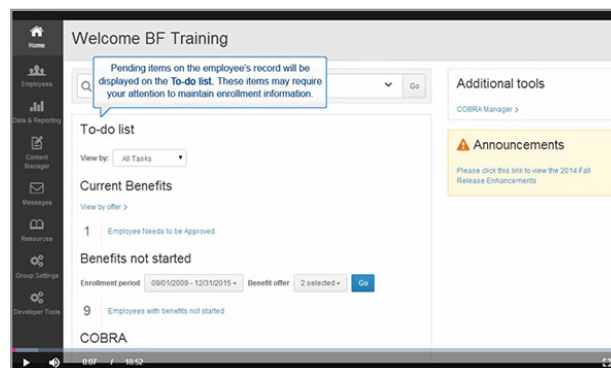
Home

Employees

Data & Reporting

Content Manager

Messages

Resources

Group Settings

Developer Tools

Welcome BF Training

Pending items on the employee's record will be displayed on the To-do list. These items may require your attention to maintain enrollment information.

Go

To-do list

View by: All Tasks

Current Benefits

View by offer >

1 Employee Needs to be Approved

Benefits not started

Enrollment period 09/01/2009 - 12/31/2015 Benefit offer 2 selected Go

9 Employees with benefits not started

COBRA

Additional tools

COBRA Manager >

Announcements

Please click this link to view the 2014 Fall Release Enhancements

0:07 / 18:52